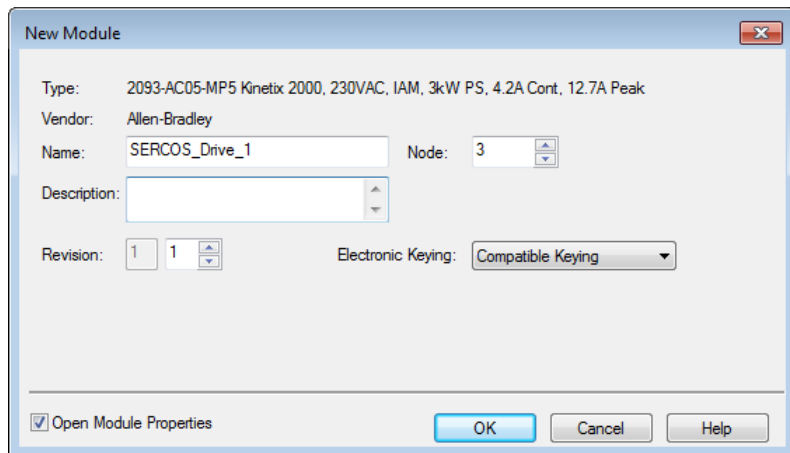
New Module

Type: 2093-AC05-MP5 Kinetix 2000, 230VAC, IAM, 3kW PS, 4.2A Cont, 12.7A Peak
Vendor: Allen-Bradley
Name: SERCOS_Drive_1
Node: 3
Description:
Revision: 1 1
Electronic Keying: Compatible Keying

Open Module Properties
OK
Cancel
Help